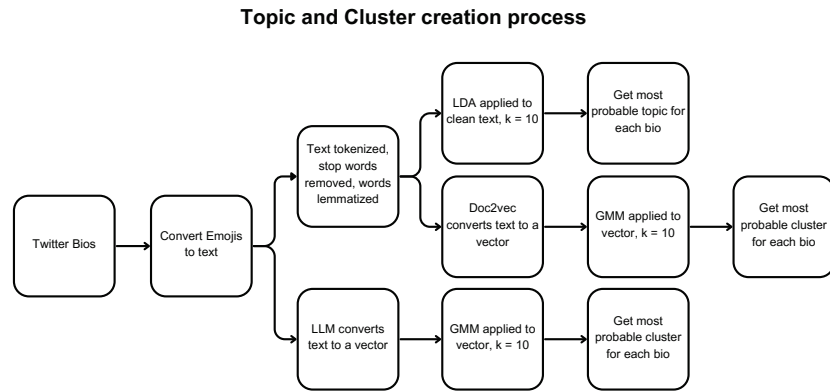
Topic and Cluster creation process

Twitter Bios

Convert Emojis to text

Text tokenized, stop words removed, words lemmatized

LDA applied to clean text, k = 10

Get most probable topic for each bio

Doc2vec converts text to a vector

GMM applied to vector, k = 10

Get most probable cluster for each bio

LLM converts text to a vector

GMM applied to vector, k = 10

Get most probable cluster for each bio